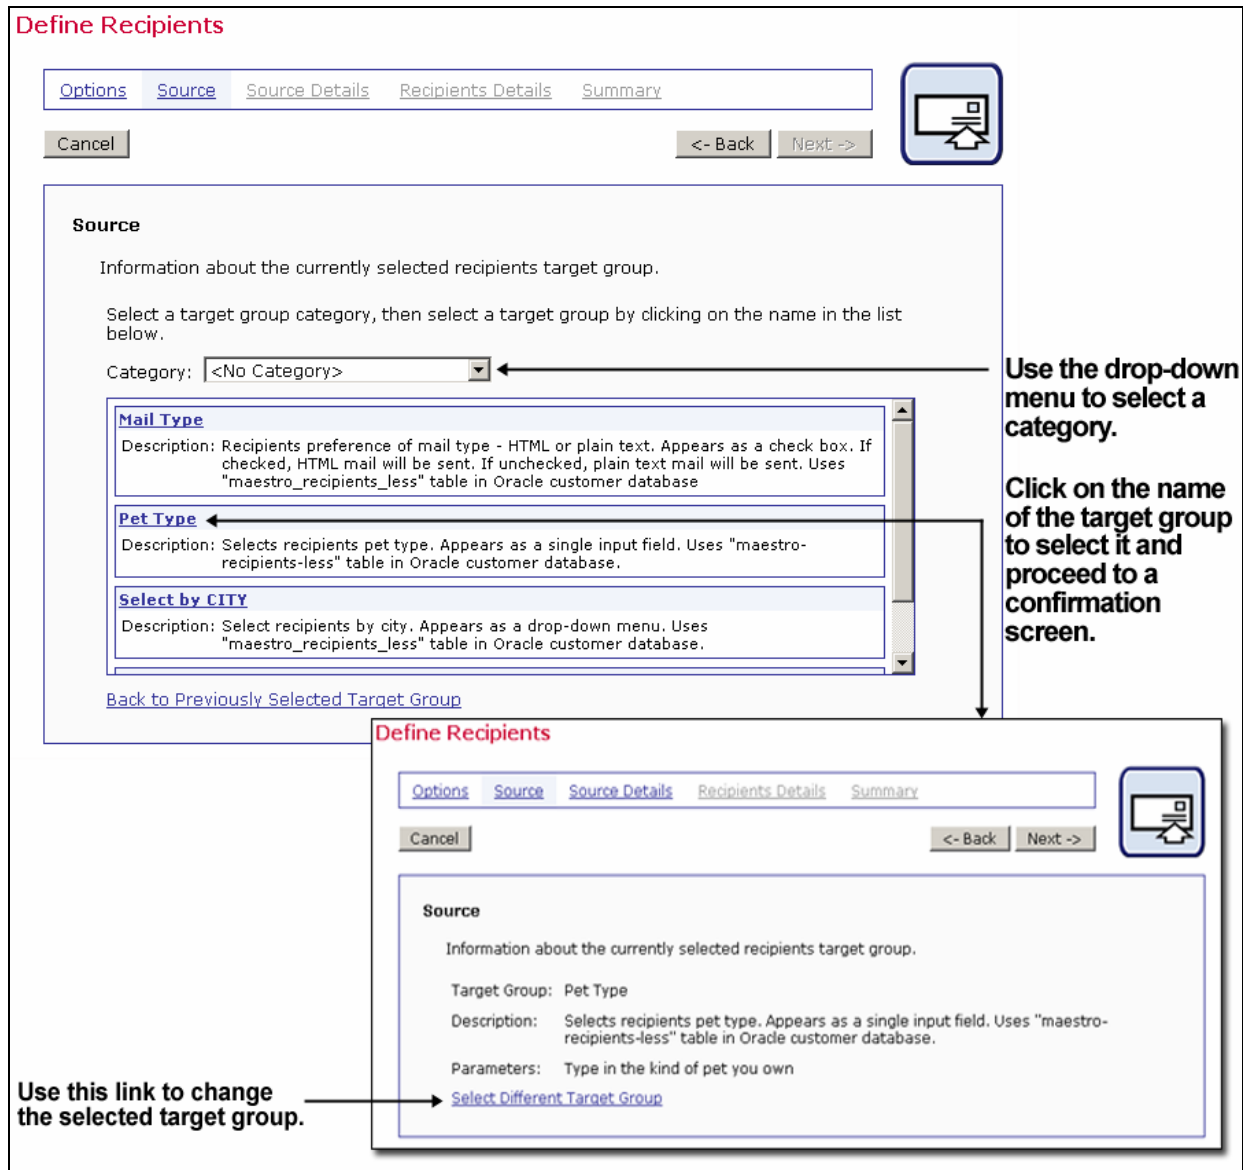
Define Recipients

Options Source Source Details Recipients Details Summary

Cancel

<- Back Next ->

Source

Information about the currently selected recipients target group.

Select a target group category, then select a target group by clicking on the name in the list below.

Category: <No Category>

Mail Type

Description: Recipients preference of mail type - HTML or plain text. Appears as a check box. If checked, HTML mail will be sent. If unchecked, plain text mail will be sent. Uses "maestro_recipients_less" table in Oracle customer database

Pet Type

Description: Selects recipients pet type. Appears as a single input field. Uses "maestro-recipients-less" table in Oracle customer database.

Select by CITY

Description: Select recipients by city. Appears as a drop-down menu. Uses "maestro_recipients_less" table in Oracle customer database.

Back to Previously Selected Target Group

Use the drop-down menu to select a category.

Click on the name of the target group to select it and proceed to a confirmation screen.

Define Recipients

Options Source Source Details Recipients Details Summary

Cancel

<- Back Next ->

Source

Information about the currently selected recipients target group.

Target Group: Pet Type

Description: Selects recipients pet type. Appears as a single input field. Uses "maestro-recipients-less" table in Oracle customer database.

Parameters: Type in the kind of pet you own

Select Different Target Group

Use this link to change the selected target group.